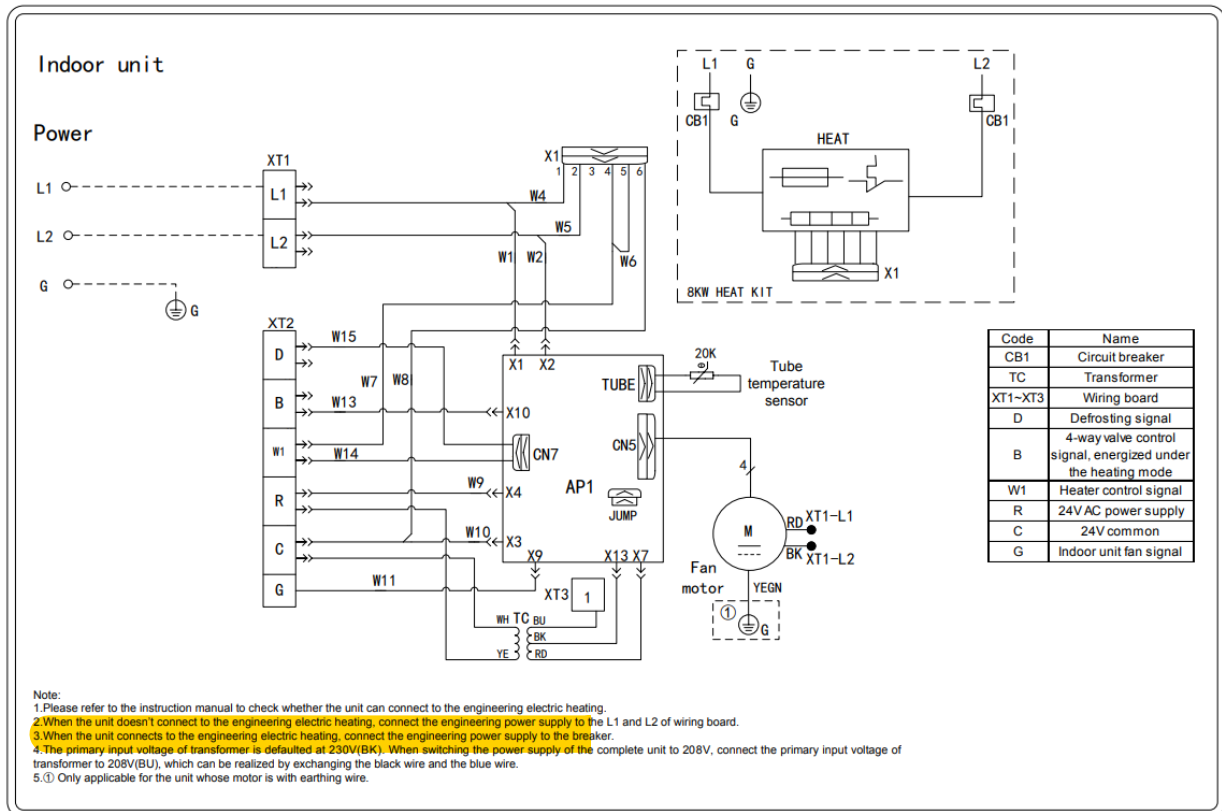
Indoor unit

Power

L1
L2
G
G

XT1
L1
L2

X1
1 2 3 4 5 6
W4
W5
W1 W2
W6

L1 G L2
CB1 G CB1
HEAT
X1
8KW HEAT KIT

XT2
D
B
W1
R
C
G
W15
W7 W8
W13
W14
W9
W10
W11

X1 X2
X10
CN7
X4
X3
AP1
X9 X13 X7
TUBE
CN5
JUMP
20K
Tube temperature sensor
4
M
RD XT1-L1
BK XT1-L2
Fan motor
YEGN
① G
XT3 1
WH TC BU
BK
YE RD

| Code | Name |
|---|---|
| CB1 | Circuit breaker |
| TC | Transformer |
| XT1~XT3 | Wiring board |
| D | Defrosting signal |
| B | 4-way valve control signal, energized under the heating mode |
| W1 | Heater control signal |
| R | 24V AC power supply |
| C | 24V common |
| G | Indoor unit fan signal |

Note:
1.Please refer to the instruction manual to check whether the unit can connect to the engineering electric heating.
2.When the unit doesn't connect to the engineering electric heating, connect the engineering power supply to the L1 and L2 of wiring board.
3.When the unit connects to the engineering electric heating, connect the engineering power supply to the breaker.
4.The primary input voltage of transformer is defaulted at 230V(BK). When switching the power supply of the complete unit to 208V, connect the primary input voltage of transformer to 208V(BU), which can be realized by exchanging the black wire and the blue wire.
5.① Only applicable for the unit whose motor is with earthing wire.